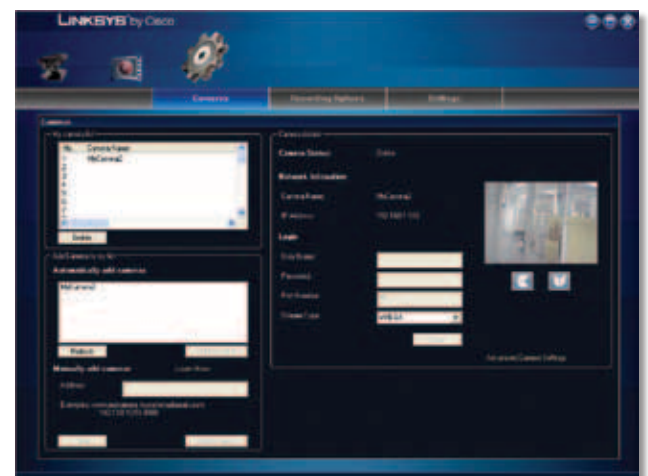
LINKSYS by Cisco

Cameras
Recording Options
Settings

Cameras

My Camera(s)
No.
Camera Name
1
MyCamera2
2
3
4
5
6
7
8
Delete

Add Camera(s) to My
Automatically add cameras
MyCamera2
Refresh
Manually add cameras
Learn More
Address
Example: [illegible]
192.168.1.100:8080
Add

Camera Status
Camera Status
Online
Network Information
Camera Name
MyCamera2
IP Address
192.168.1.115
Login
User Name
Password
Port Number
Stream Type
MPEG4
Advanced Camera Settings